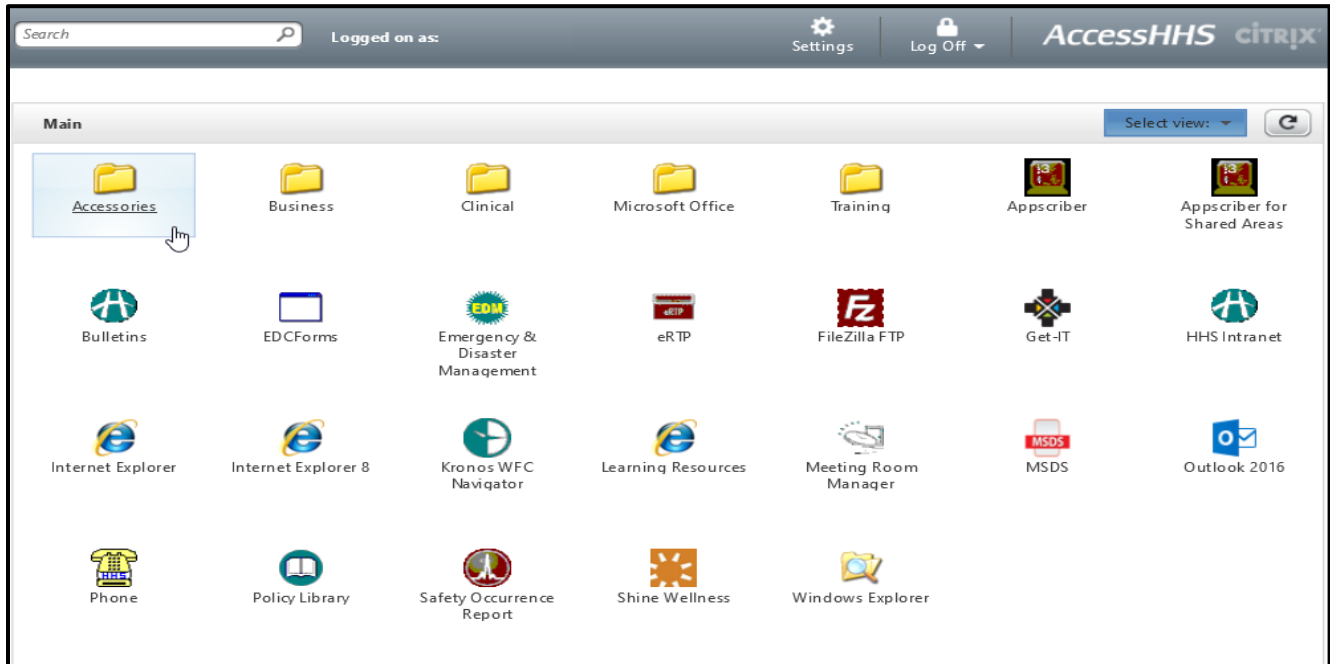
Search

Logged on as:

Settings

Log Off

AccessHHS CITRIX

Main

Select view:

Accessories

Business

Clinical

Microsoft Office

Training

Appscriber

Appscriber for Shared Areas

Bulletins

EDCForms

EDM

Emergency & Disaster Management

eRTP

eRTP

FileZilla FTP

Get-IT

HHS Intranet

Internet Explorer

Internet Explorer 8

Kronos WFC Navigator

Learning Resources

Meeting Room Manager

MSDS

MSDS

Outlook 2016

HHS

Phone

Policy Library

Safety Occurrence Report

Shine Wellness

Windows Explorer